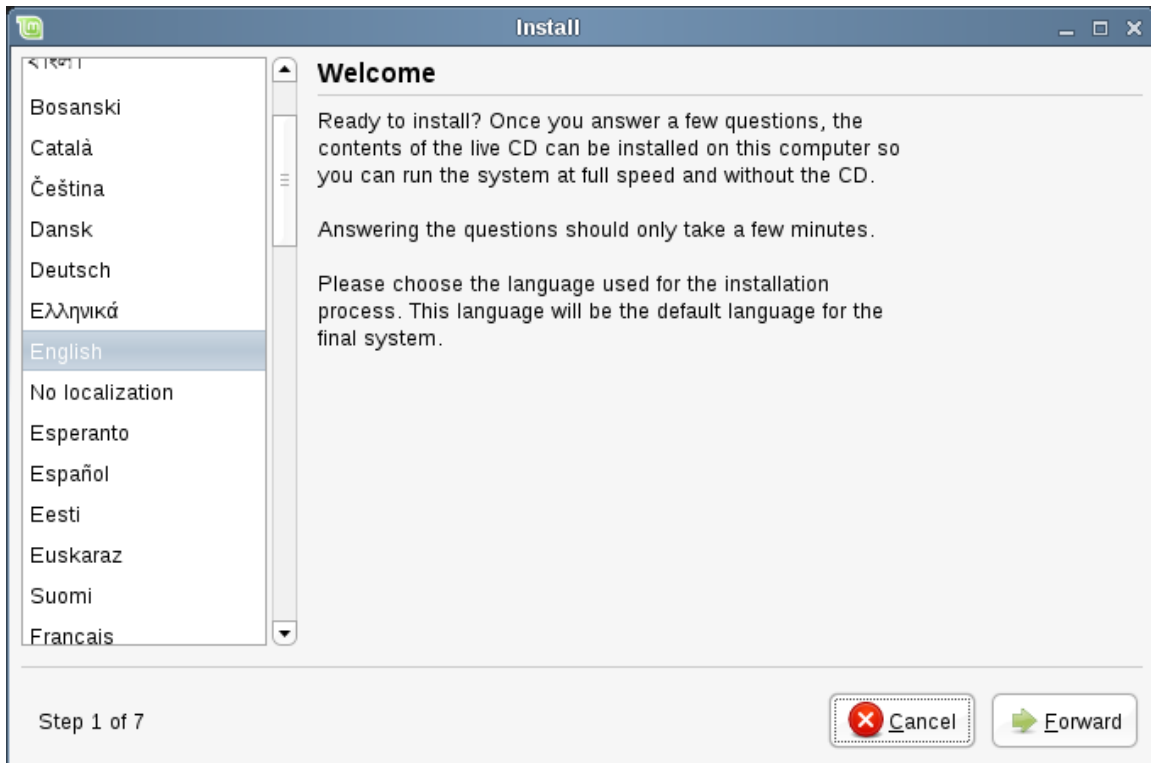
Install

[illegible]
Bosanski
Català
Čeština
Dansk
Deutsch
Ελληνικά
English
No localization
Esperanto
Español
Eesti
Euskaraz
Suomi
Francais

Welcome

Ready to install? Once you answer a few questions, the contents of the live CD can be installed on this computer so you can run the system at full speed and without the CD.

Answering the questions should only take a few minutes.

Please choose the language used for the installation process. This language will be the default language for the final system.

Step 1 of 7

Cancel

Forward